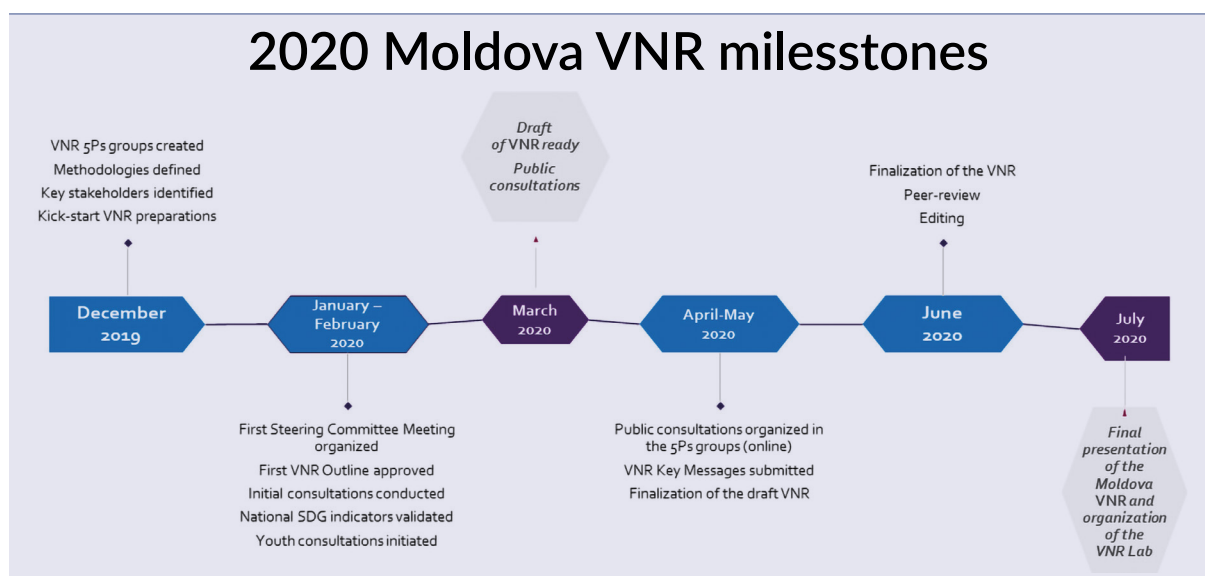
2020 Moldova VNR milesstones

VNR 5Ps groups created
Methodologies defined
Key stakeholders identified
Kick-start VNR preparations

Draft of VNR ready
Public consultations

Finalization of the VNR
Peer-review
Editing

December 2019

January – February 2020

March 2020

April-May 2020

June 2020

July 2020

First Steering Committee Meeting organized
First VNR Outline approved
Initial consultations conducted
National SDG indicators validated
Youth consultations initiated

Public consultations organized in the 5Ps groups (online)
VNR Key Messages submitted
Finalization of the draft VNR

Final presentation of the Moldova VNR and organization of the VNR Lab